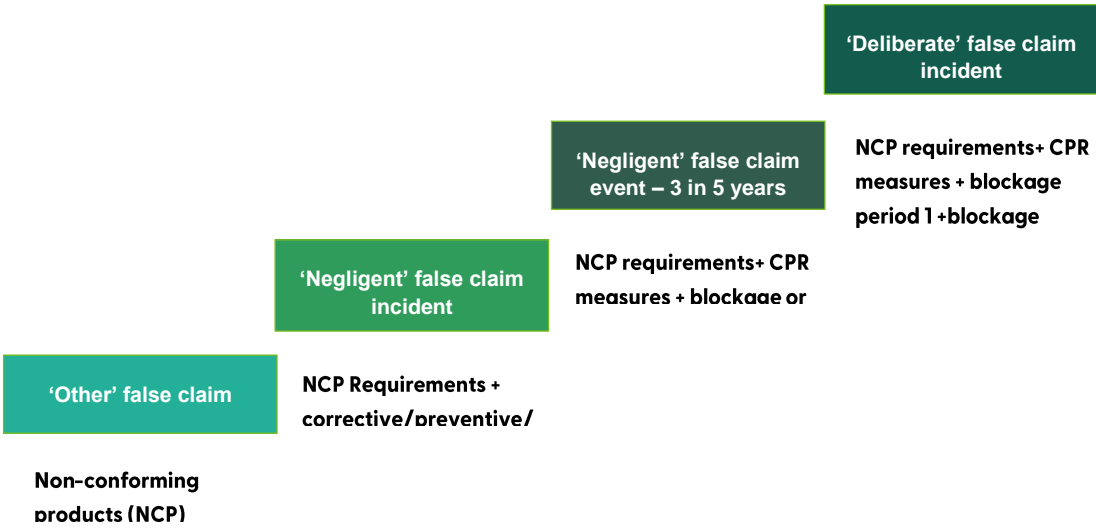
‘Deliberate’ false claim incident

NCP requirements+ CPR measures + blockage period 1 +blockage

‘Negligent’ false claim event – 3 in 5 years

NCP requirements+ CPR measures + blockage or

‘Negligent’ false claim incident

NCP Requirements + corrective/preventive/

‘Other’ false claim

Non-conforming products (NCP)